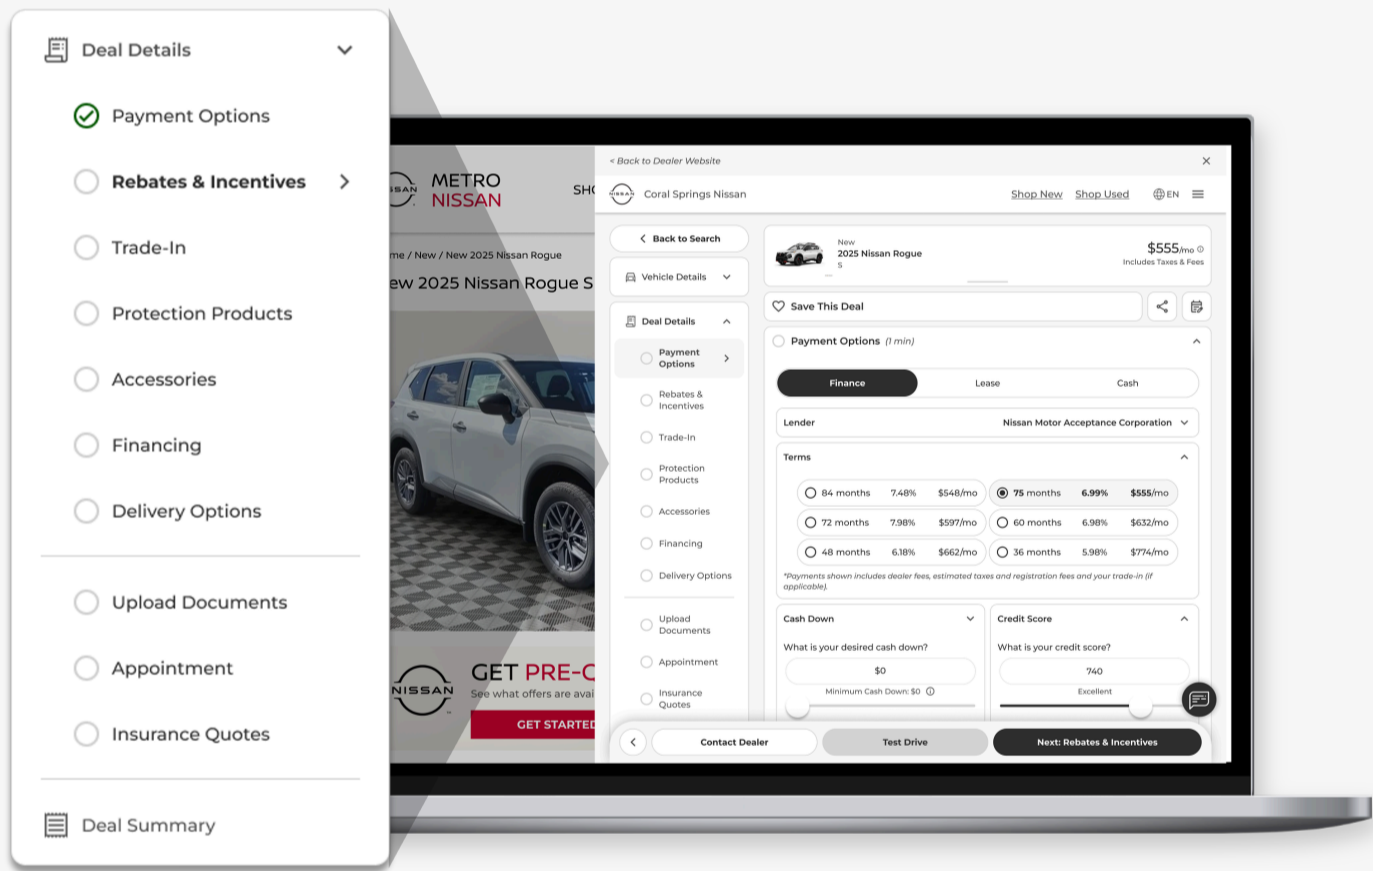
Deal Details

Payment Options

Rebates & Incentives

Trade-In

Protection Products

Accessories

Financing

Delivery Options

Upload Documents

Appointment

Insurance Quotes

Deal Summary

METRO NISSAN

SHO

me / New / New 2025 Nissan Rogue

ew 2025 Nissan Rogue S

NISSAN

GET PRE-C

See what offers are avai

GET STARTED

< Back to Dealer Website

Coral Springs Nissan

Shop New Shop Used EN

Back to Search

Vehicle Details

Deal Details

Payment Options

Rebates & Incentives

Trade-In

Protection Products

Accessories

Financing

Delivery Options

Upload Documents

Appointment

Insurance Quotes

New
2025 Nissan Rogue
S

$555/mo
Includes Taxes & Fees

Save This Deal

Payment Options (1 min)

Finance Lease Cash

Lender Nissan Motor Acceptance Corporation

Terms

| | | |
|---|---|---|
| 84 months 7.48% $548/mo | 75 months 6.99% $555/mo |
| 72 months 7.98% $597/mo | 60 months 6.98% $632/mo |
| 48 months 6.18% $662/mo | 36 months 5.98% $774/mo |

*Payments shown includes dealer fees, estimated taxes and registration fees and your trade-in (if applicable).

Cash Down
What is your desired cash down?
$0
Minimum Cash Down: $0

Credit Score
What is your credit score?
740
Excellent

Contact Dealer Test Drive Next: Rebates & Incentives